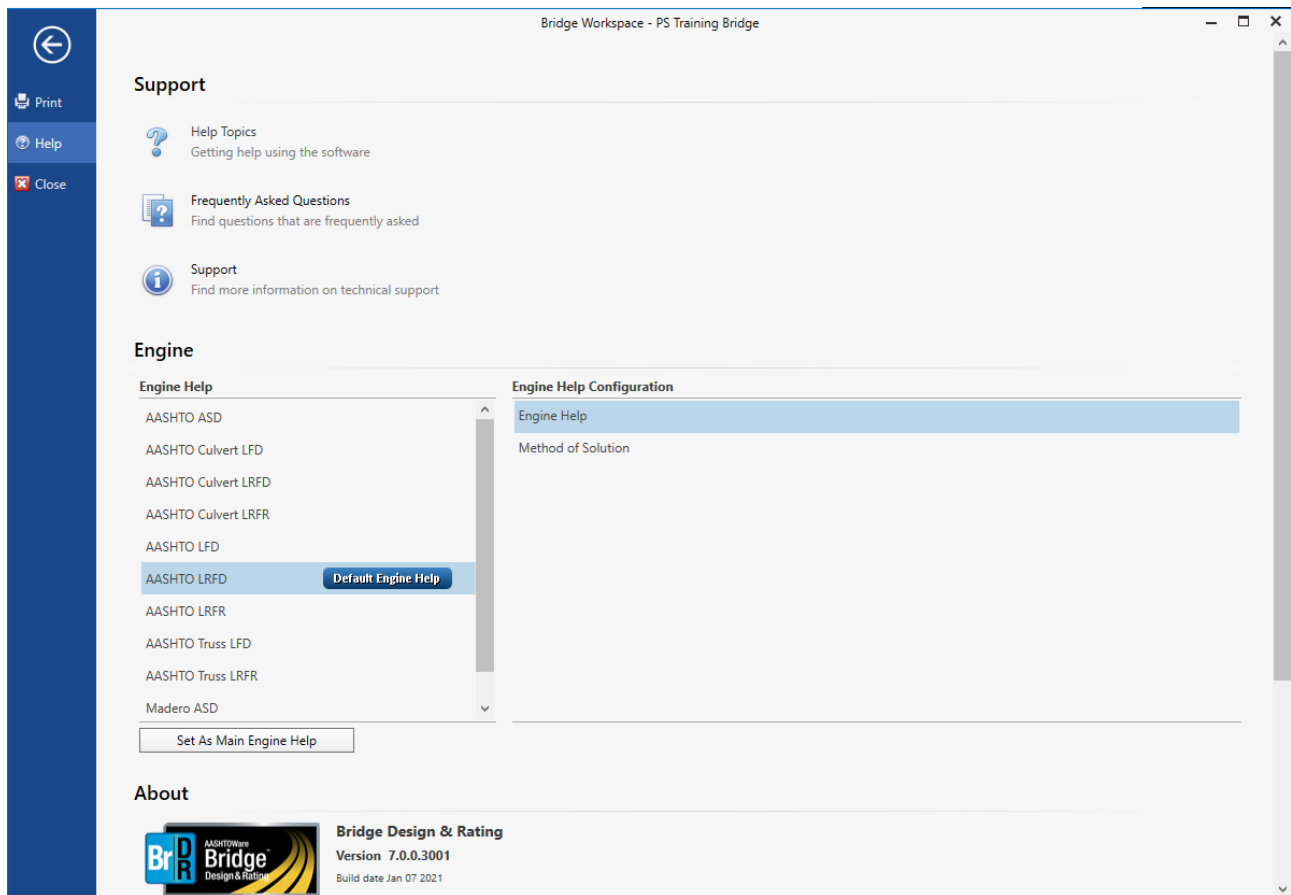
Bridge Workspace - PS Training Bridge

Print
Help
Close

Support

Help Topics
Getting help using the software

Frequently Asked Questions
Find questions that are frequently asked

Support
Find more information on technical support

Engine

Engine Help

AASHTO ASD
AASHTO Culvert LFD
AASHTO Culvert LRFD
AASHTO Culvert LRFR
AASHTO LFD
AASHTO LRFD Default Engine Help
AASHTO LRFR
AASHTO Truss LFD
AASHTO Truss LRFR
Madero ASD

Set As Main Engine Help

Engine Help Configuration

Engine Help
Method of Solution

About

AASHTOWare Bridge Design & Rating

Bridge Design & Rating
Version 7.0.0.3001
Build date Jan 07 2021